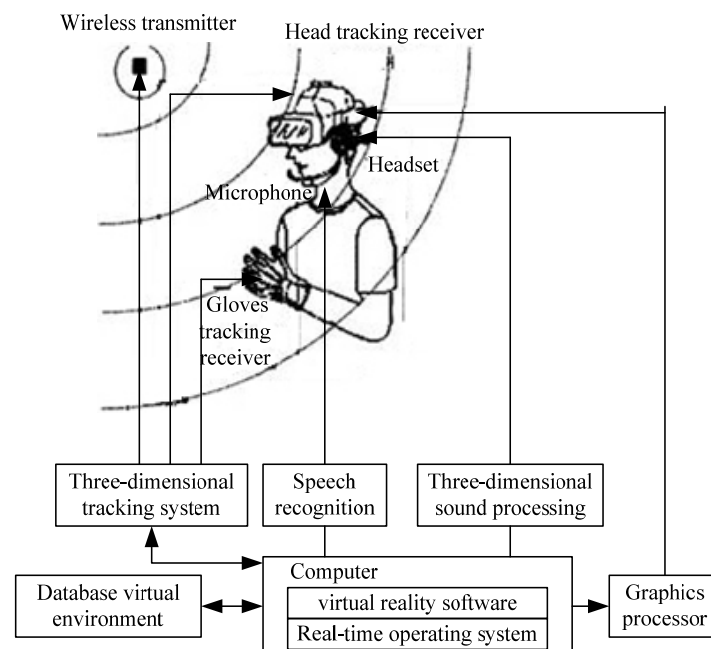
Wireless transmitter

Head tracking receiver

Headset

Microphone

Gloves tracking receiver

Three-dimensional tracking system

Speech recognition

Three-dimensional sound processing

Database virtual environment

Computer

virtual reality software

Real-time operating system

Graphics processor